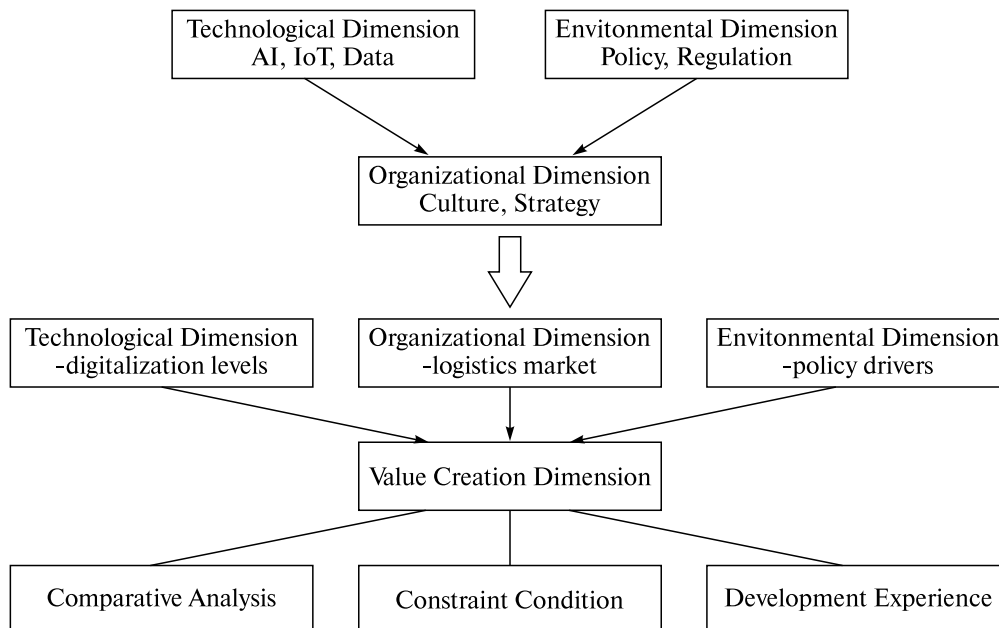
Technological Dimension
AI, IoT, Data

Envitonmental Dimension
Policy, Regulation

Organizational Dimension
Culture, Strategy

Technological Dimension
-digitalization levels

Organizational Dimension
-logistics market

Envitonmental Dimension
-policy drivers

Value Creation Dimension

Comparative Analysis

Constraint Condition

Development Experience